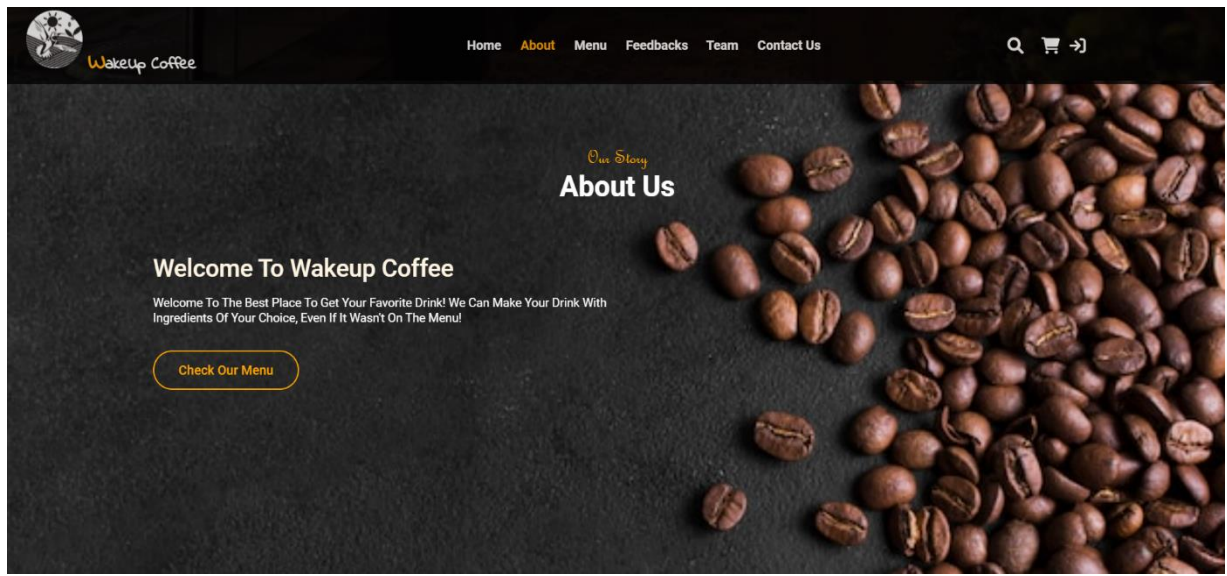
Wakeup Coffee

Home About Menu Feedbacks Team Contact Us

Our Story
About Us

Welcome To Wakeup Coffee

Welcome To The Best Place To Get Your Favorite Drink! We Can Make Your Drink With Ingredients Of Your Choice, Even If It Wasn't On The Menu!

Check Our Menu